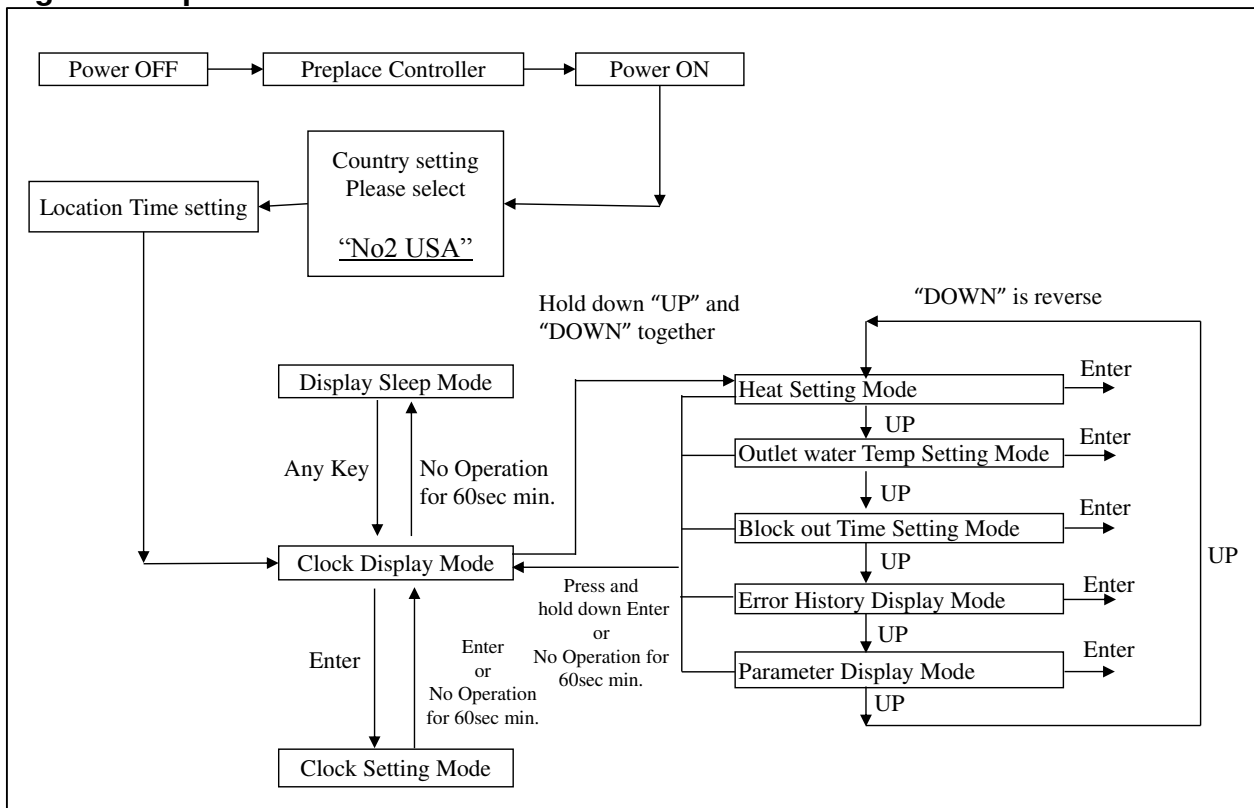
Power OFF
Preplace Controller
Power ON
Country setting
Please select
"No2 USA"
Location Time setting

Hold down "UP" and "DOWN" together

"DOWN" is reverse

Display Sleep Mode
Any Key
No Operation for 60sec min.
Clock Display Mode
Enter
Enter or No Operation for 60sec min.
Clock Setting Mode

Press and hold down Enter or No Operation for 60sec min.

Heat Setting Mode
Enter
UP
Outlet water Temp Setting Mode
Enter
UP
Block out Time Setting Mode
Enter
UP
Error History Display Mode
Enter
UP
Parameter Display Mode
Enter
UP
UP